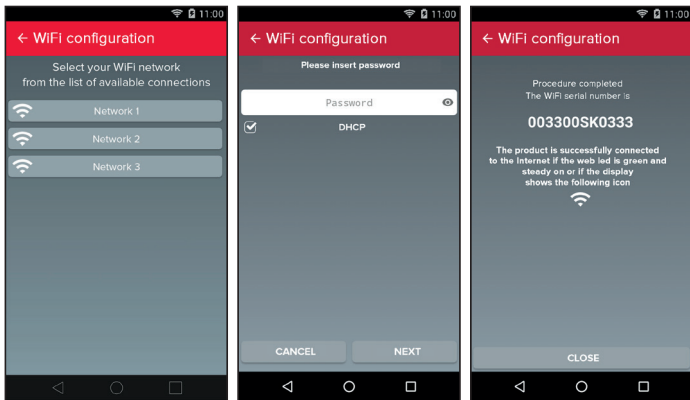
11:00

← WiFi configuration

Select your WiFi network from the list of available connections

Network 1

Network 2

Network 3

11:00

← WiFi configuration

Please insert password

Password

DHCP

CANCEL

NEXT

11:00

← WiFi configuration

Procedure completed
The WiFi serial number is

003300SK0333

The product is successfully connected to the Internet if the web led is green and steady on or if the display shows the following icon

CLOSE